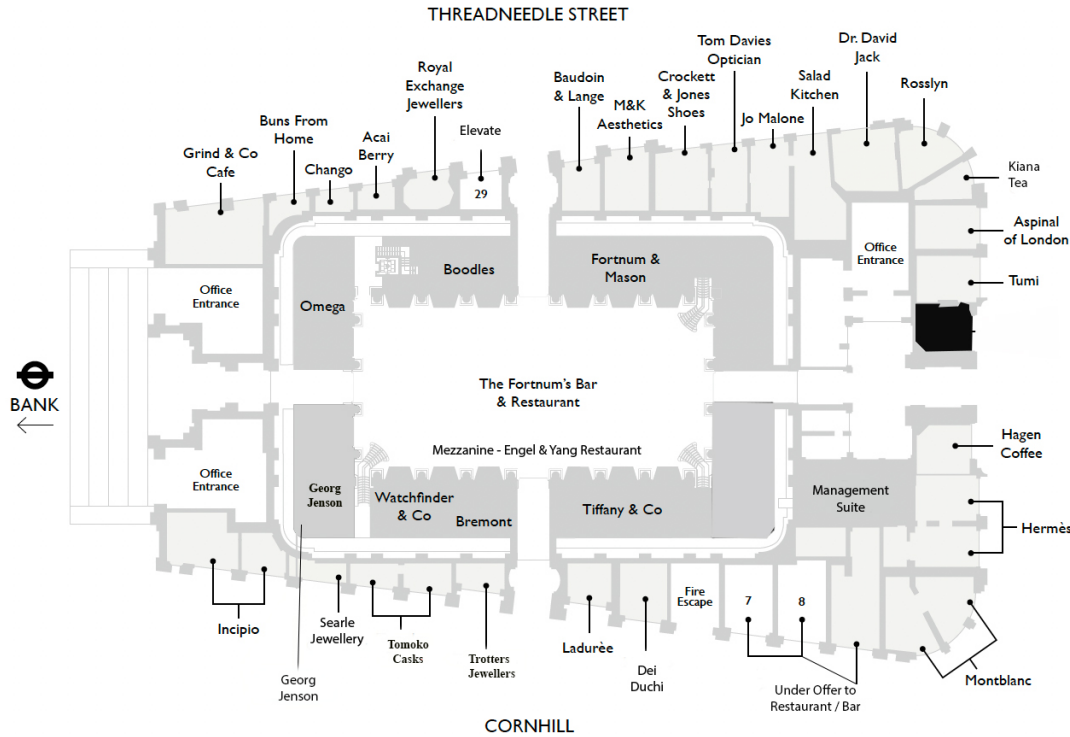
THREADNEEDLE STREET

Grind & Co Cafe

Buns From Home

Chango

Acai Berry

Royal Exchange Jewellers

Elevate

29

Baudoin & Lange

M&K Aesthetics

Crockett & Jones Shoes

Tom Davies Optician

Jo Malone

Salad Kitchen

Dr. David Jack

Rosslyn

Kiana Tea

Aspinal of London

Tumi

Office Entrance

Boodles

Fortnum & Mason

Office Entrance

Omega

BANK

The Fortnum's Bar & Restaurant

Mezzanine - Engel & Yang Restaurant

Office Entrance

Georg Jenson

Watchfinder & Co

Bremont

Tiffany & Co

Management Suite

Hagen Coffee

Hermès

Incipio

Searle Jewellery

Tomoko Casks

Trotters Jewellers

Ladurèe

Dei Duchi

Fire Escape

7

8

Under Offer to Restaurant / Bar

Montblanc

Georg Jenson

CORNHILL